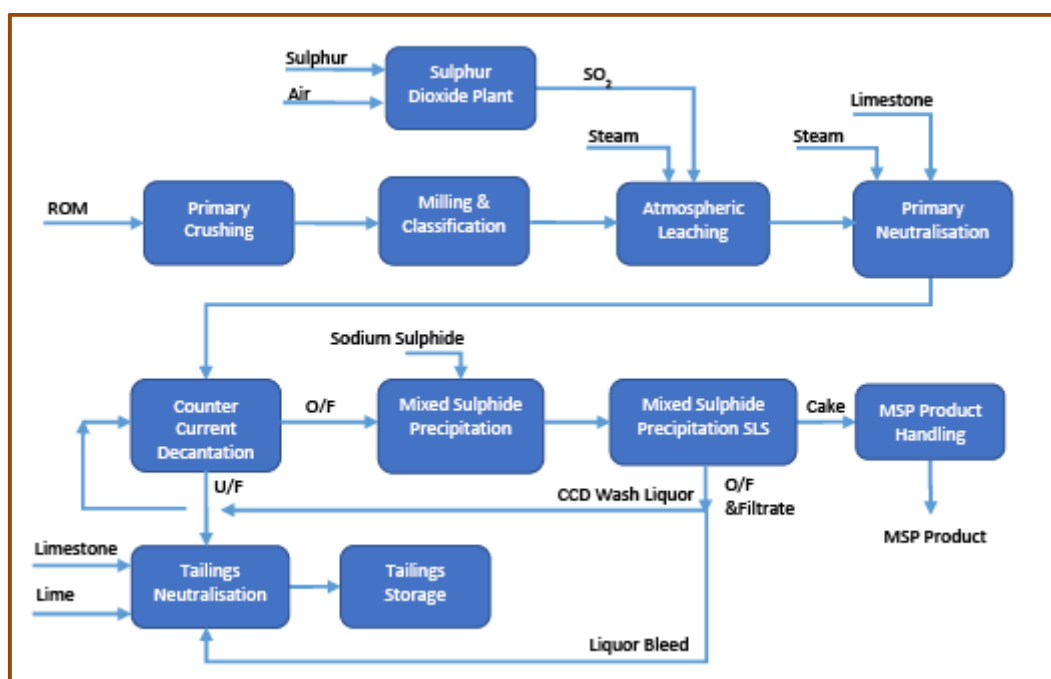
Sulphur
Air
Sulphur Dioxide Plant
$SO_2$
Steam
Steam
Limestone
ROM
Primary Crushing
Milling & Classification
Atmospheric Leaching
Primary Neutralisation
Sodium Sulphide
Counter Current Decantation
O/F
Mixed Sulphide Precipitation
Mixed Sulphide Precipitation SLS
Cake
MSP Product Handling
U/F
CCD Wash Liquor
O/F &Filtrate
MSP Product
Limestone
Lime
Tailings Neutralisation
Tailings Storage
Liquor Bleed